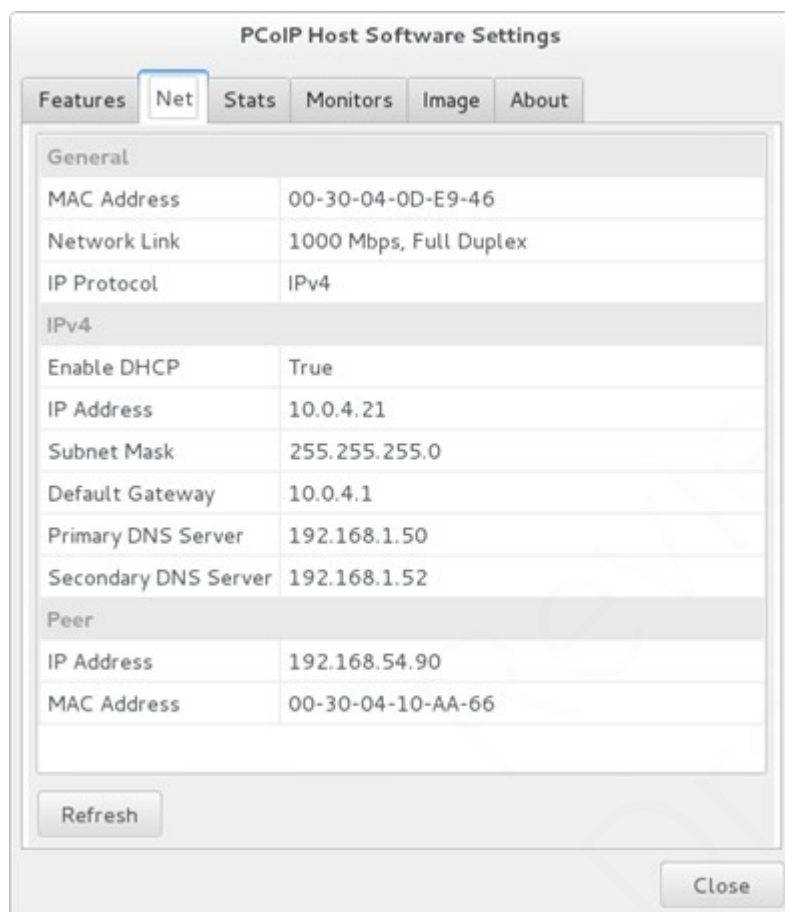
PCoIP Host Software Settings

Features | Net | Stats | Monitors | Image | About

General

| | |
|---|---|
| MAC Address | 00-30-04-0D-E9-46 |
| Network Link | 1000 Mbps, Full Duplex |
| IP Protocol | IPv4 |

IPv4

| | |
|---|---|
| Enable DHCP | True |
| IP Address | 10.0.4.21 |
| Subnet Mask | 255.255.255.0 |
| Default Gateway | 10.0.4.1 |
| Primary DNS Server | 192.168.1.50 |
| Secondary DNS Server | 192.168.1.52 |

Peer

| | |
|---|---|
| IP Address | 192.168.54.90 |
| MAC Address | 00-30-04-10-AA-66 |

Refresh

Close